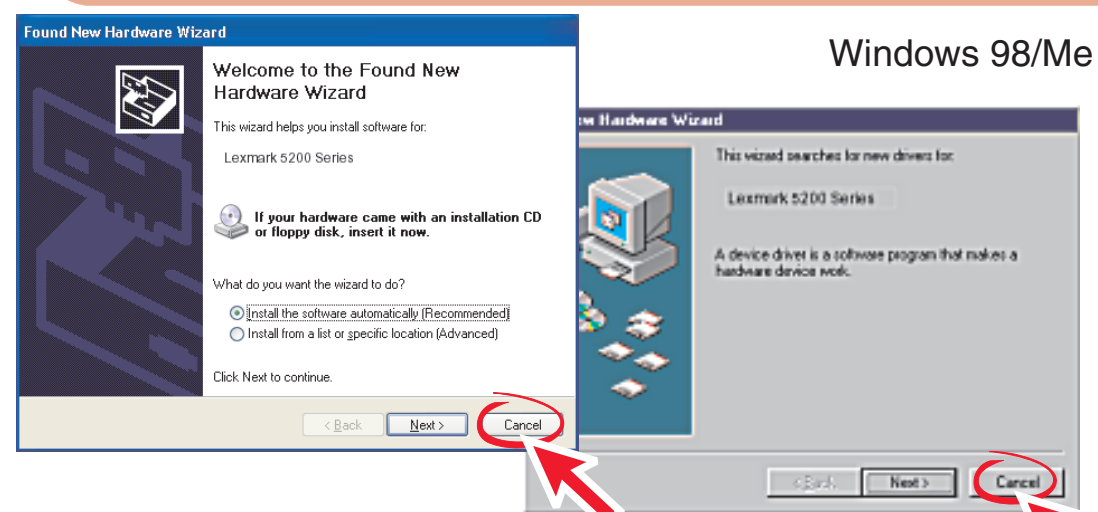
Found New Hardware Wizard

Welcome to the Found New Hardware Wizard

This wizard helps you install software for:

Lexmark 5200 Series

If your hardware came with an installation CD or floppy disk, insert it now.

What do you want the wizard to do?

Install the software automatically (Recommended)

Install from a list or specific location (Advanced)

Click Next to continue.

< Back Next > Cancel

Windows 98/Me

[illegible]w Hardware Wizard

This wizard searches for new drivers for:

Lexmark 5200 Series

A device driver is a software program that makes a hardware device work.

< Back Next > Cancel